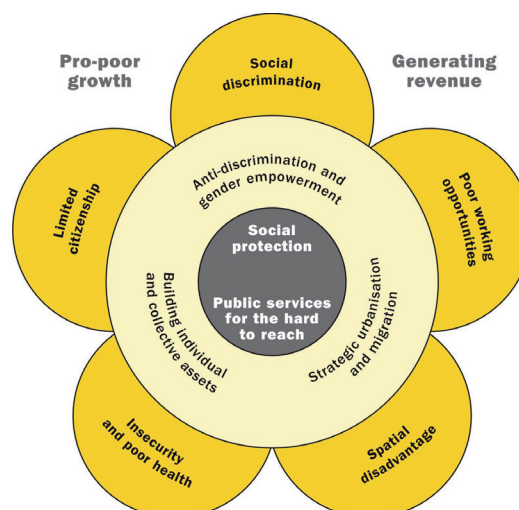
Pro-poor growth

Social discrimination

Generating revenue

Limited citizenship

Anti-discrimination and gender empowerment

Poor working opportunities

Social protection

Public services for the hard to reach

Building individual and collective assets

Strategic urbanisation and migration

Insecurity and poor health

Spatial disadvantage